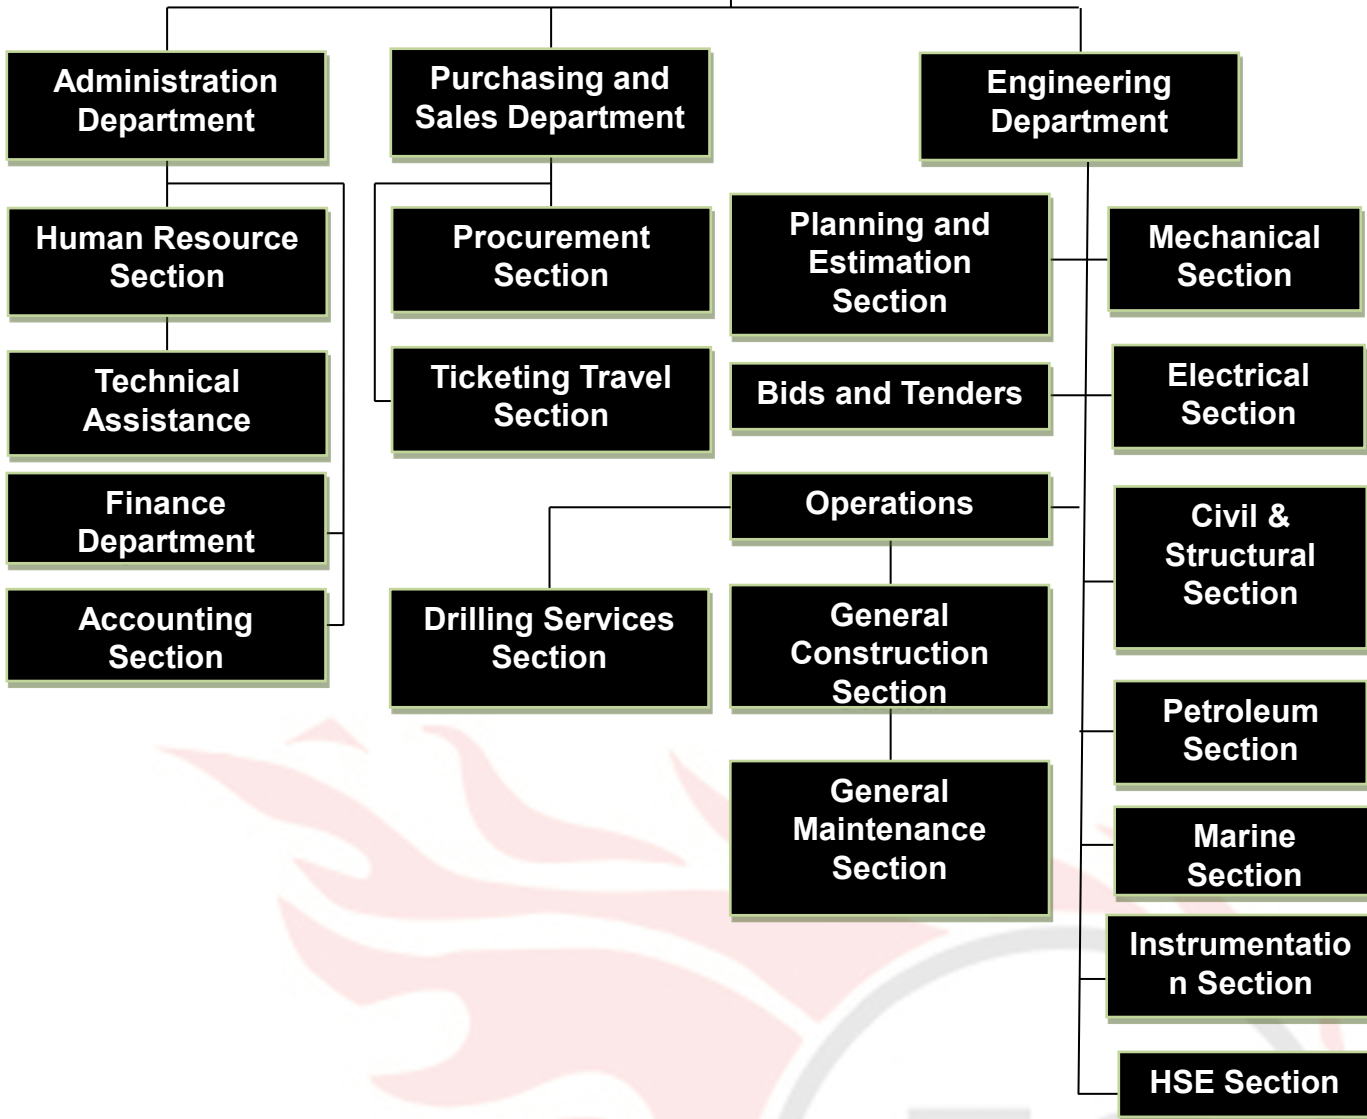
Administration Department

Human Resource Section

Technical Assistance

Finance Department

Accounting Section

Purchasing and Sales Department

Procurement Section

Ticketing Travel Section

Engineering Department

Planning and Estimation Section

Bids and Tenders

Operations

Drilling Services Section

General Construction Section

General Maintenance Section

Mechanical Section

Electrical Section

Civil & Structural Section

Petroleum Section

Marine Section

Instrumentatio n Section

HSE Section